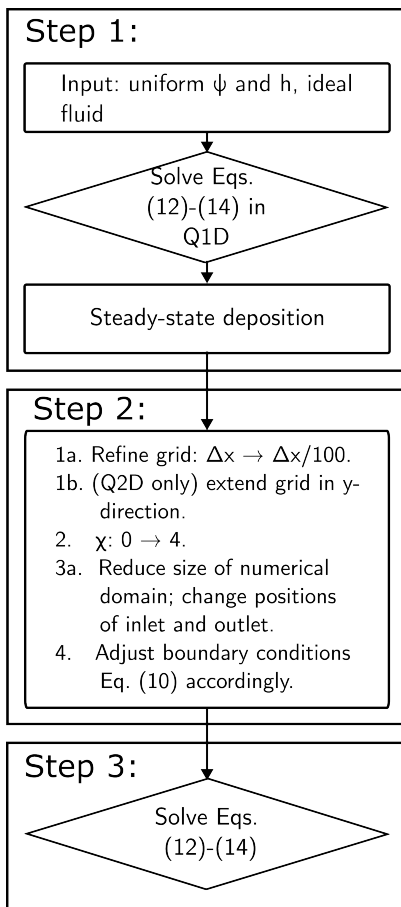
Step 1:

Input: uniform $\psi$ and h, ideal fluid

Solve Eqs. (12)-(14) in Q1D

Steady-state deposition

Step 2:

1a. Refine grid: $\Delta x \rightarrow \Delta x/100$.
1b. (Q2D only) extend grid in y-direction.
2. $\chi$: $0 \rightarrow 4$.
3a. Reduce size of numerical domain; change positions of inlet and outlet.
4. Adjust boundary conditions Eq. (10) accordingly.

Step 3:

Solve Eqs. (12)-(14)